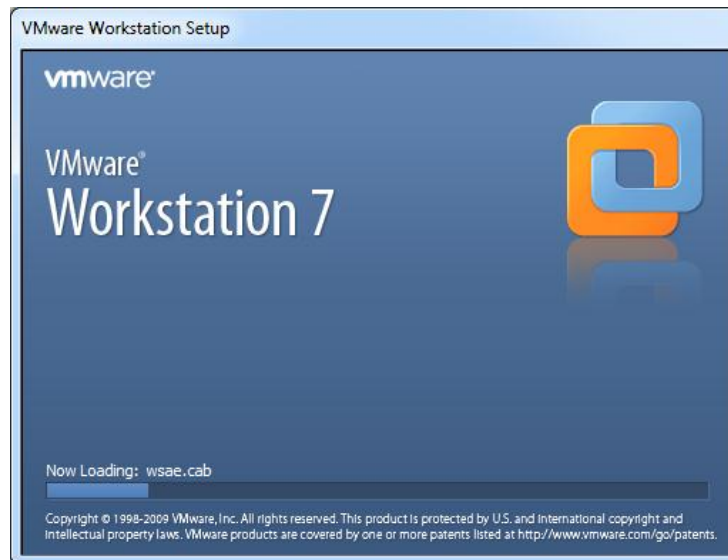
VMware Workstation Setup

vmware®

VMware®
Workstation 7

Now Loading: wsae.cab

Copyright © 1998-2009 VMware, Inc. All rights reserved. This product is protected by U.S. and international copyright and intellectual property laws. VMware products are covered by one or more patents listed at http://www.vmware.com/go/patents.